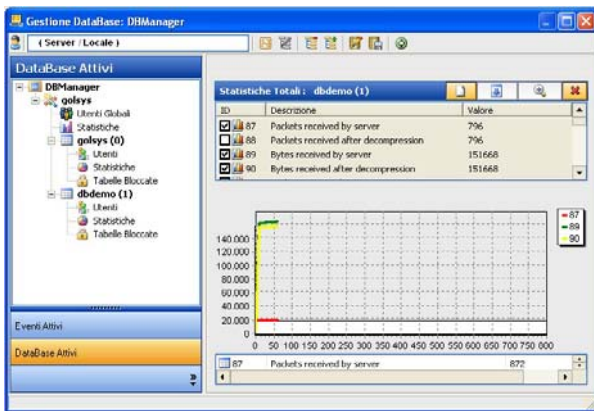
Gestione DataBase: DBManager

( Server / Locale )

DataBase Attivi

DBManager
golsys
Utenti Globali
Statistiche
golsys (0)
Utenti
Statistiche
Tabelle Bloccate
dbdemo (1)
Utenti
Statistiche
Tabelle Bloccate

Eventi Attivi

DataBase Attivi

Statistiche Totali : dbdemo (1)

| ID | Descrizione | Valore |
|---|---|---|
| 87 | Packets received by server | 796 |
| 88 | Packets received after decompression | 796 |
| 89 | Bytes received by server | 151668 |
| 90 | Bytes received after decompression | 151668 |

87
89
90

140.000
120.000
100.000
80.000
60.000
40.000
20.000
0

0 50 100 150 200 250 300 350 400 450 500 550 600 650 700 750 800

87 Packets received by server 872